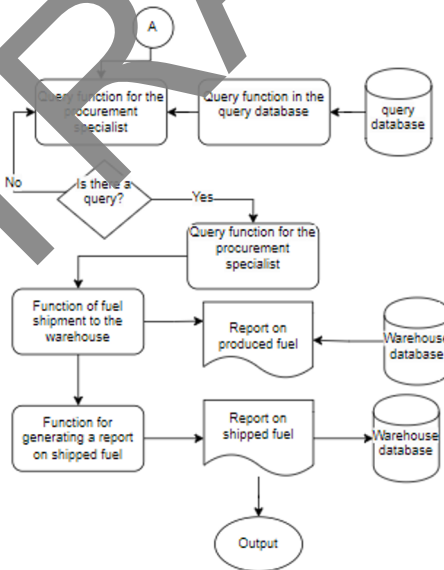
A

Query function for the procurement specialist

Query function in the query database

query database

No

Is there a query?

Yes

Query function for the procurement specialist

Function of fuel shipment to the warehouse

Report on produced fuel

Warehouse database

Function for generating a report on shipped fuel

Report on shipped fuel

Warehouse database

Output